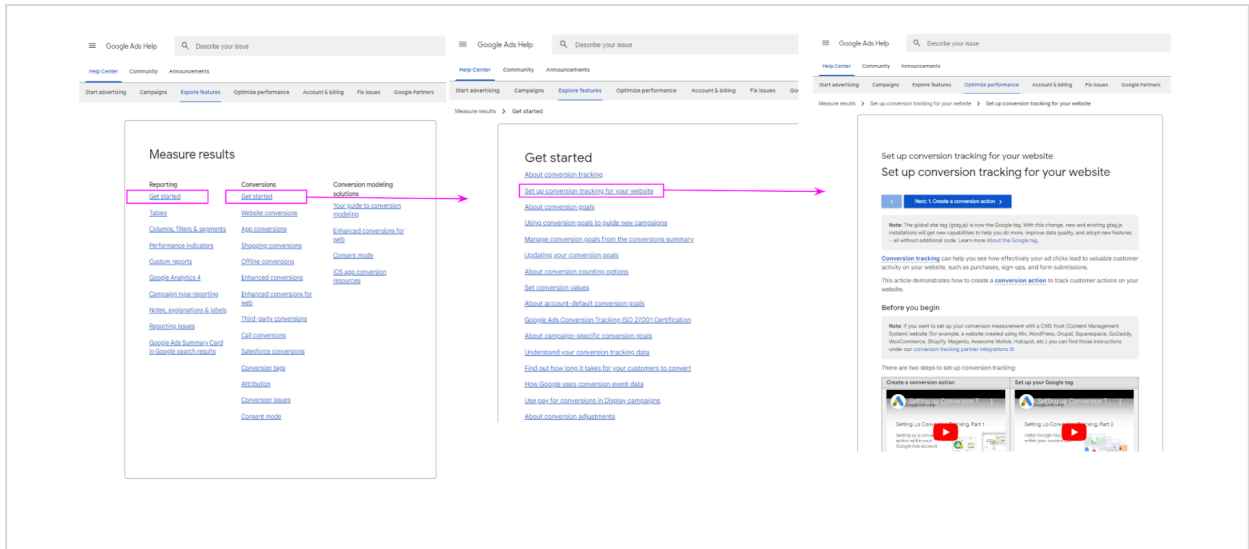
Google Ads Help
Describe your issue
Help Center Community Announcements
Start advertising Campaigns Explore features Optimize performance Account & billing Fix issues Google Partners

Measure results

Reporting
Get started
Tables
Columns, filters & segments
Performance indicators
Custom reports
Google Analytics 4
Campaign type reporting
Notes, explanations & labels
Reporting issues
Google Ads Summary Card in Google search results

Conversions
Get started
Website conversions
App conversions
Shopping conversions
Offline conversions
Enhanced conversions
Enhanced conversions for web
Third-party conversions
Call conversions
Salesforce conversions
Conversion tags
Attribution
Conversion issues
Consent mode

Conversion modeling solutions
Your guide to conversion modeling
Enhanced conversions for web
Consent mode
iOS app conversion resources

Google Ads Help
Describe your issue
Help Center Community Announcements
Start advertising Campaigns Explore features Optimize performance Account & billing Fix issues Go
Measure results > Get started

Get started
About conversion tracking
Set up conversion tracking for your website
About conversion goals
Using conversion goals to guide new campaigns
Manage conversion goals from the conversions summary
Updating your conversion goals
About conversion counting options
Set conversion values
About account-default conversion goals
Google Ads Conversion Tracking ISO 27001 Certification
About campaign-specific conversion goals
Understand your conversion tracking data
Find out how long it takes for your customers to convert
How Google uses conversion event data
Use pay for conversions in Display campaigns
About conversion adjustments

Google Ads Help
Describe your issue
Help Center Community Announcements
Start advertising Campaigns Explore features Optimize performance Account & billing Fix issues Google Partners
Measure results > Set up conversion tracking for your website > Set up conversion tracking for your website

Set up conversion tracking for your website
Set up conversion tracking for your website
Next: 1. Create a conversion action
Note: The global site tag (gtag.js) is now the Google tag. With this change, new and existing gtag.js installations will get new capabilities to help you do more, improve data quality, and adopt new features – all without additional code. Learn more About the Google tag.
Conversion tracking can help you see how effectively your ad clicks lead to valuable customer activity on your website, such as purchases, sign-ups, and form submissions.
This article demonstrates how to create a conversion action to track customer actions on your website.
Before you begin
Note: If you want to set up your conversion measurement with a CMS-host (Content Management System) website (for example, a website created using Wix, WordPress, Drupal, Squarespace, GoDaddy, WooCommerce, Shopify, Magento, Awesome Motive, Hubspot, etc.) you can find those instructions under our conversion tracking partner integrations.
There are two steps to set up conversion tracking:
Create a conversion action
Set up your Google tag
Setting up Conversion T...
Setting Up Conversion Tracking, Part 1
Setting up Conversion T...
Setting Up Conversion Tracking, Part 2